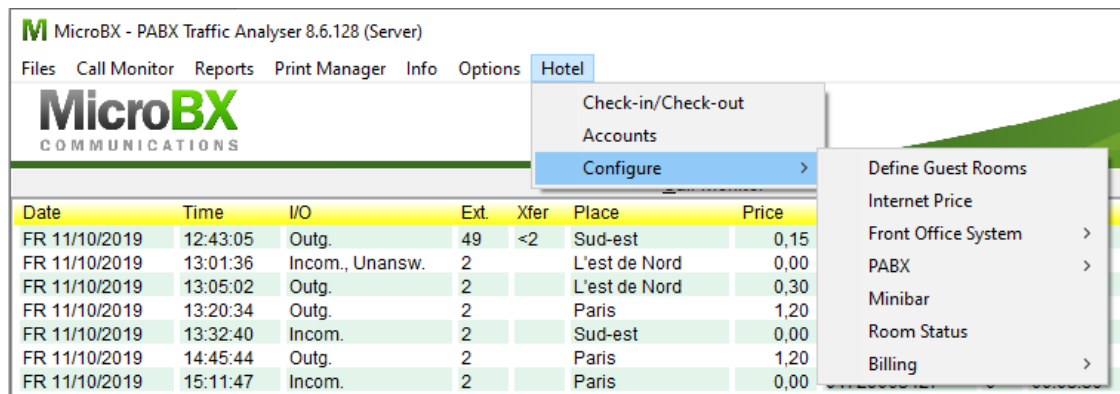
M MicroBX - PABX Traffic Analyser 8.6.128 (Server)

Files Call Monitor Reports Print Manager Info Options Hotel

MicroBX
COMMUNICATIONS

Check-in/Check-out
Accounts
Configure >

Define Guest Rooms
Internet Price
Front Office System >
PABX >
Minibar
Room Status
Billing >

| Date | Time | I/O | Ext. | Xfer | Place | Price |
|---|---|---|---|---|---|---|
| FR 11/10/2019 | 12:43:05 | Outg. | 49 | <2 | Sud-est | 0,15 |
| FR 11/10/2019 | 13:01:36 | Incom., Unansw. | 2 | | L'est de Nord | 0,00 |
| FR 11/10/2019 | 13:05:02 | Outg. | 2 | | L'est de Nord | 0,30 |
| FR 11/10/2019 | 13:20:34 | Outg. | 2 | | Paris | 1,20 |
| FR 11/10/2019 | 13:32:40 | Incom. | 2 | | Sud-est | 0,00 |
| FR 11/10/2019 | 14:45:44 | Outg. | 2 | | Paris | 1,20 |
| FR 11/10/2019 | 15:11:47 | Incom. | 2 | | Paris | 0,00 |